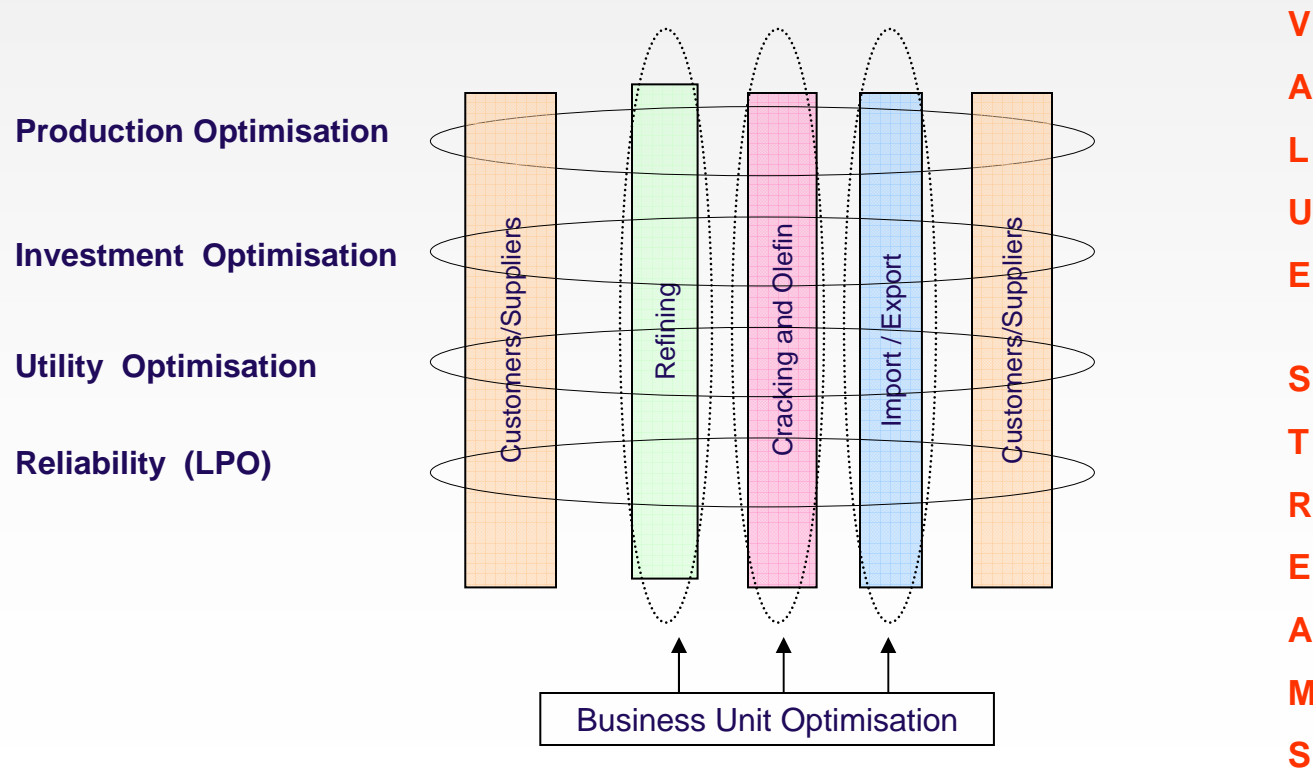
Production Optimisation

Investment Optimisation

Utility Optimisation

Reliability (LPO)

Customers/Suppliers

Refining

Cracking and Olefin

Import / Export

Customers/Suppliers

Business Unit Optimisation

V
A
L
U
E

S
T
R
E
A
M
S